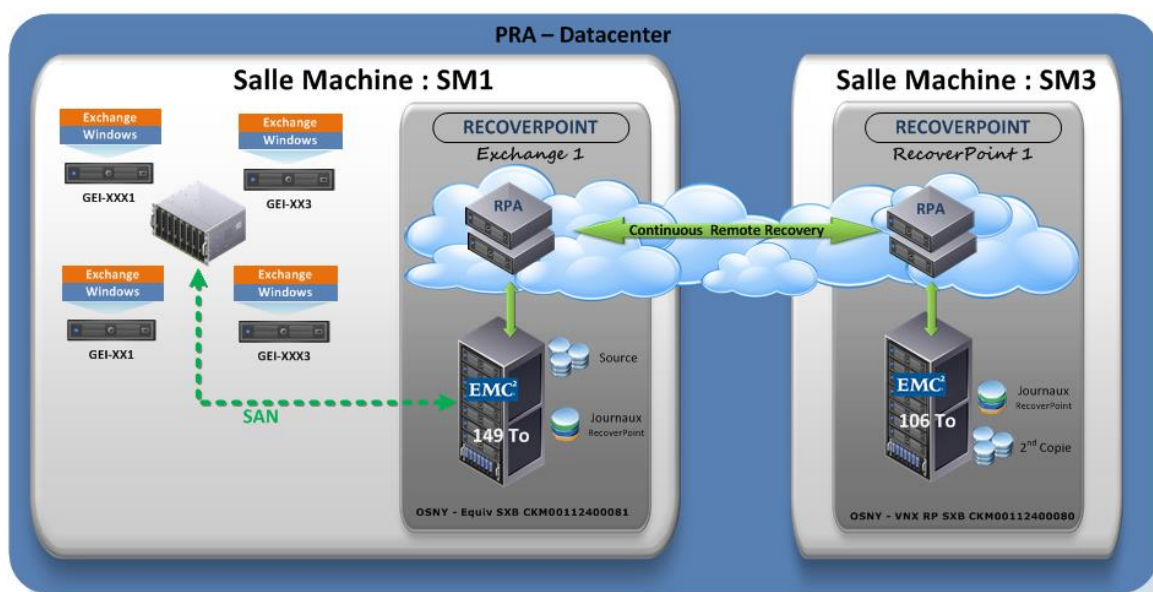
PRA – Datacenter

Salle Machine : SM1

Exchange
Windows
GEI-XXX1

Exchange
Windows
GEI-XX3

Exchange
Windows
GEI-XX1

Exchange
Windows
GEI-XXX3

SAN

RECOVERPOINT
Exchange 1

RPA

Continuous Remote Recovery

EMC$^2$
149 To
Source
Journaux
RecoverPoint

OSNY - Equiv SXB CKM00112400081

Salle Machine : SM3

RECOVERPOINT
RecoverPoint 1

RPA

EMC$^2$
106 To
Journaux
RecoverPoint
2$^{nd}$ Copie

OSNY - VNX RP SXB CKM00112400080